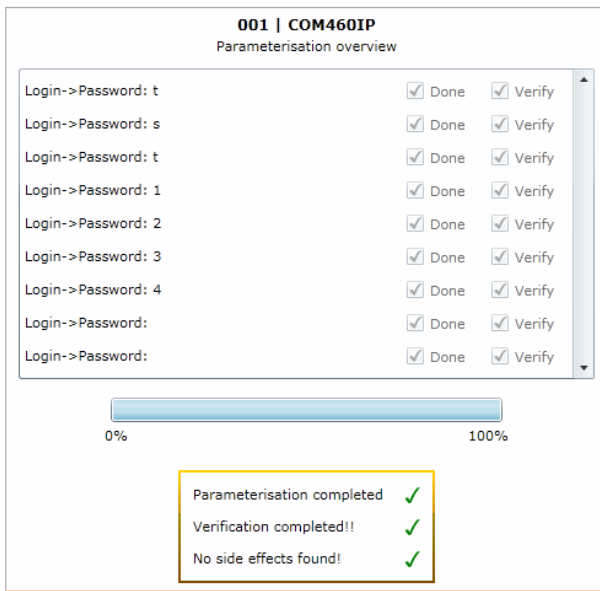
001 | COM460IP
Parameterisation overview

Login->Password: t Done Verify
Login->Password: s Done Verify
Login->Password: t Done Verify
Login->Password: 1 Done Verify
Login->Password: 2 Done Verify
Login->Password: 3 Done Verify
Login->Password: 4 Done Verify
Login->Password: Done Verify
Login->Password: Done Verify

0% 100%

Parameterisation completed
Verification completed!!
No side effects found!